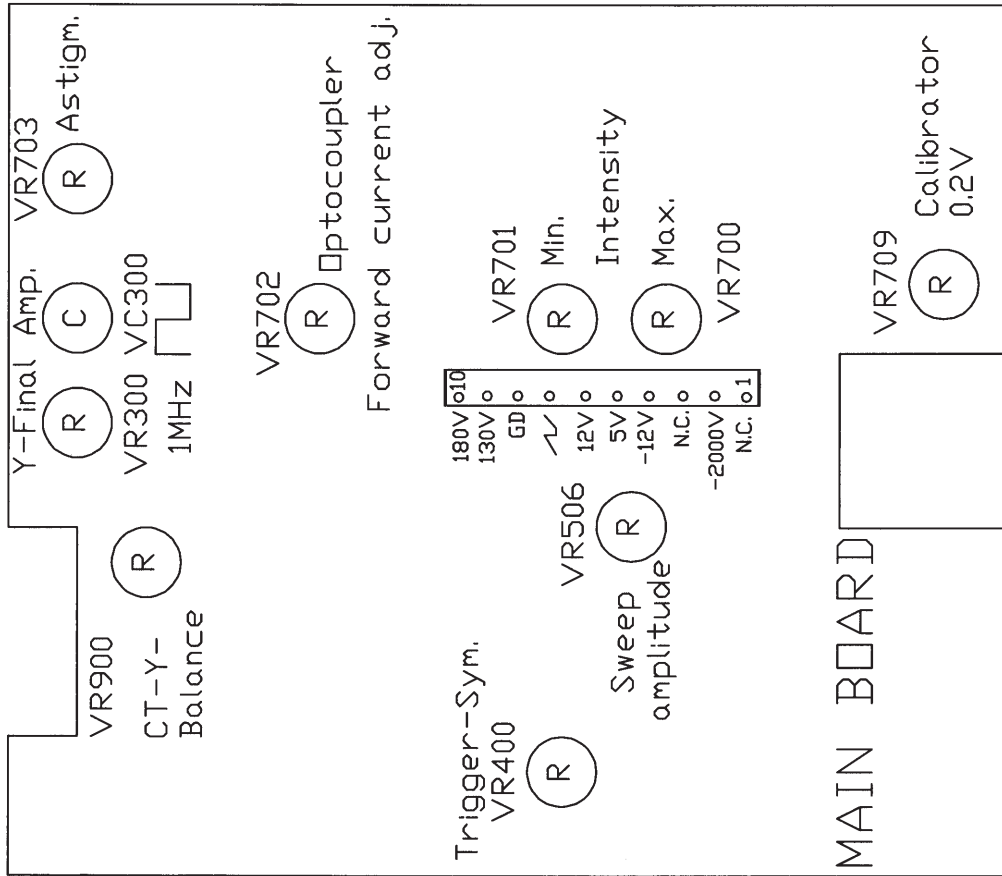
VR703
R
Astigm.

Y-Final Amp.
R
C
VR300 VC300
1MHz

VR702
R
Optocoupler
Forward current adj.

VR701
R
Min.
Intensity
R
Max.
VR700

VR709
R
Calibrator
0.2V

o10
180V
130V
GD
12V
5V
-12V
N.C.
-2000V
N.C.
o1

VR900
R
CT-Y-
Balance

VR506
R
Sweep
amplitude

Trigger-Sym.
VR400
R

MAIN BOARD